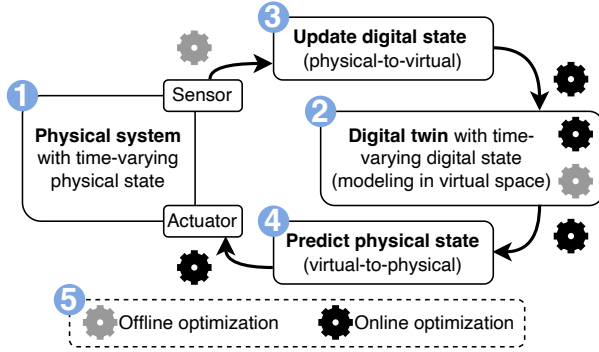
1

Sensor

Physical system with time-varying physical state

Actuator

3

Update digital state (physical-to-virtual)

2

Digital twin with time-varying digital state (modeling in virtual space)

4

Predict physical state (virtual-to-physical)

5

Offline optimization

Online optimization